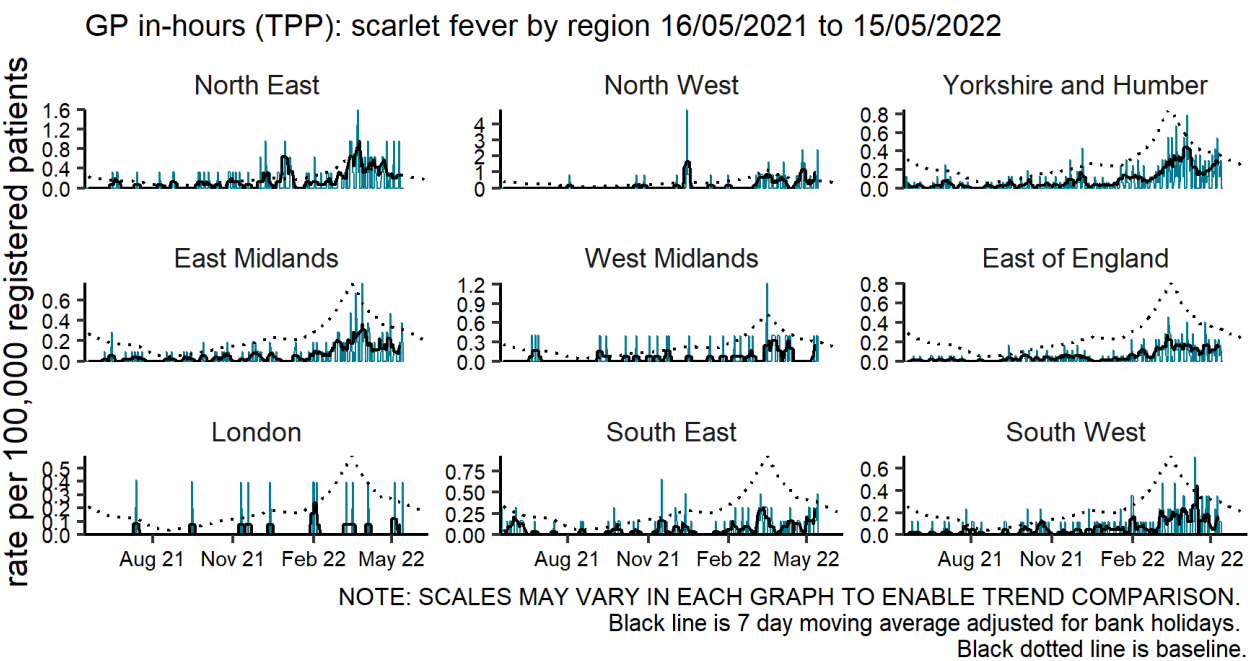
GP in-hours (TPP): scarlet fever by region 16/05/2021 to 15/05/2022

rate per 100,000 registered patients

North East
1.6
1.2
0.8
0.4
0.0

North West
4
3
2
1
0

Yorkshire and Humber
0.8
0.6
0.4
0.2
0.0

East Midlands
0.6
0.4
0.2
0.0

West Midlands
1.2
0.9
0.6
0.3
0.0

East of England
0.8
0.6
0.4
0.2
0.0

London
0.5
0.4
0.3
0.2
0.1
0.0
Aug 21
Nov 21
Feb 22
May 22

South East
0.75
0.50
0.25
0.00
Aug 21
Nov 21
Feb 22
May 22

South West
0.6
0.4
0.2
0.0
Aug 21
Nov 21
Feb 22
May 22

NOTE: SCALES MAY VARY IN EACH GRAPH TO ENABLE TREND COMPARISON.
Black line is 7 day moving average adjusted for bank holidays.
Black dotted line is baseline.